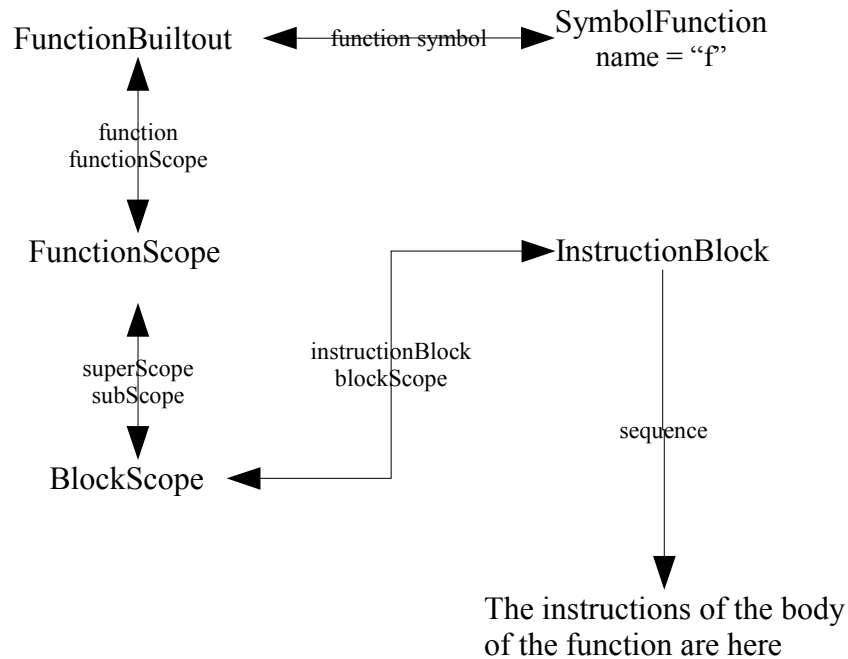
FunctionBuiltout

function symbol

SymbolFunction
name = “f”

function
functionScope

FunctionScope

InstructionBlock

superScope
subScope

instructionBlock
blockScope

sequence

BlockScope

The instructions of the body of the function are here